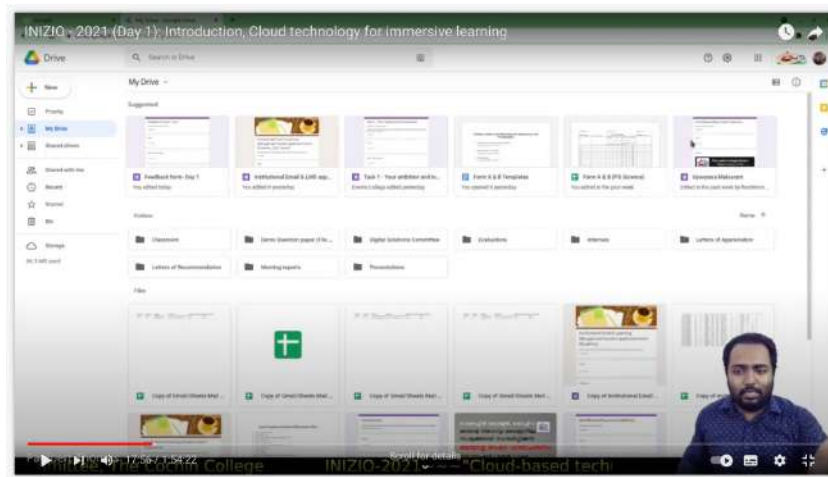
INIZIO - 2021 (Day 1): Introduction, Cloud technology for immersive learning

Drive

Search in Drive

New

Priority

My Drive

Shared drives

Shared with me

Recent

Starred

Bin

Storage

My Drive

Suggested

Feedback form - Day 1

Institutional Email & LMS app...

Task 1 - Your ambition and k...

Form A & B Templates

Form A & B (FS Science)

Folders

Classroom

Demo Question paper

Digital Solutions Committee

Evaluations

Internals

Letters of Appreciation

Letters of Recommendation

Meeting reports

Presentations

Files

Copy of Gmail Sheets Mail...

Copy of Gmail Sheets Mail...

Copy of Gmail Sheets Mail...

Copy of Gmail Sheets Mail...

Copy of Institutional Email...

Copy of Gmail Sheets Mail...

17:56 / 1:54:22

Scroll for details

The Cochin College

INIZIO-2021 ~ "Cloud-based tech